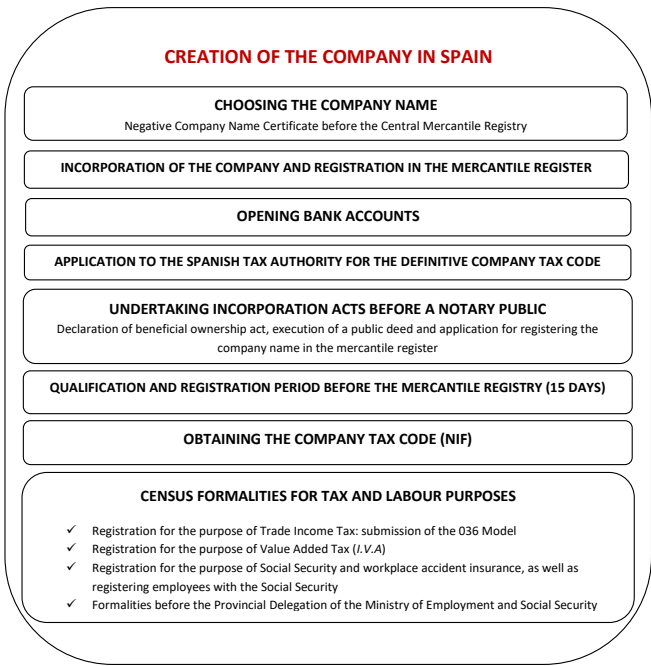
CREATION OF THE COMPANY IN SPAIN

CHOOSING THE COMPANY NAME
Negative Company Name Certificate before the Central Mercantile Registry

INCORPORATION OF THE COMPANY AND REGISTRATION IN THE MERCANTILE REGISTER

OPENING BANK ACCOUNTS

APPLICATION TO THE SPANISH TAX AUTHORITY FOR THE DEFINITIVE COMPANY TAX CODE

UNDERTAKING INCORPORATION ACTS BEFORE A NOTARY PUBLIC
Declaration of beneficial ownership act, execution of a public deed and application for registering the company name in the mercantile register

QUALIFICATION AND REGISTRATION PERIOD BEFORE THE MERCANTILE REGISTRY (15 DAYS)

OBTAINING THE COMPANY TAX CODE (NIF)

CENSUS FORMALITIES FOR TAX AND LABOUR PURPOSES

✓ Registration for the purpose of Trade Income Tax: submission of the 036 Model
✓ Registration for the purpose of Value Added Tax (I.V.A)
✓ Registration for the purpose of Social Security and workplace accident insurance, as well as registering employees with the Social Security
✓ Formalities before the Provincial Delegation of the Ministry of Employment and Social Security